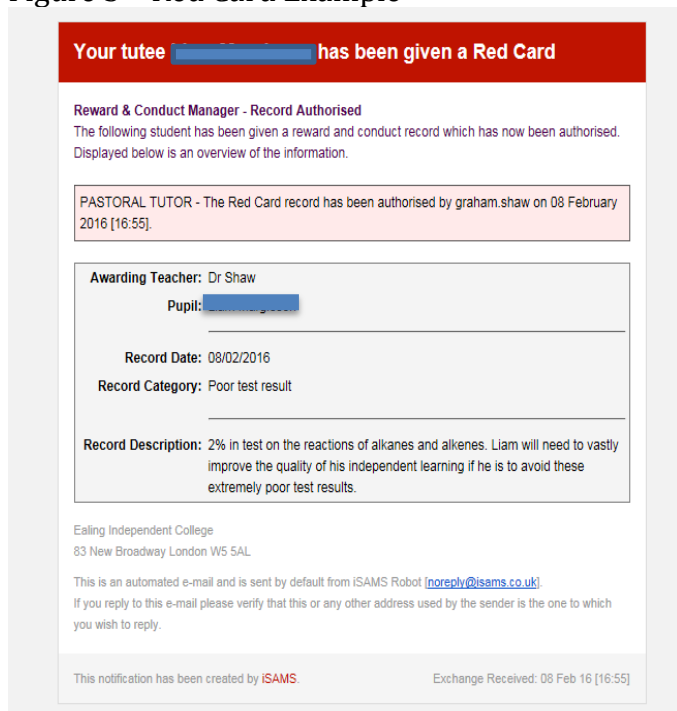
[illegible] Red Card Example

Your tutee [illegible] has been given a Red Card

Reward & Conduct Manager - Record Authorised
The following student has been given a reward and conduct record which has now been authorised. Displayed below is an overview of the information.

PASTORAL TUTOR - The Red Card record has been authorised by graham.shaw on 08 February 2016 [16:55].

| | |
|---|---|
| Awarding Teacher: | Dr Shaw |
| Pupil: | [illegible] |
| Record Date: | 08/02/2016 |
| Record Category: | Poor test result |
| Record Description: | 2% in test on the reactions of alkanes and alkenes. Liam will need to vastly improve the quality of his independent learning if he is to avoid these extremely poor test results. |

Ealing Independent College
83 New Broadway London W5 5AL

This is an automated e-mail and is sent by default from iSAMS Robot [noreply@isams.co.uk].
If you reply to this e-mail please verify that this or any other address used by the sender is the one to which you wish to reply.

This notification has been created by iSAMS.

Exchange Received: 08 Feb 16 [16:55]